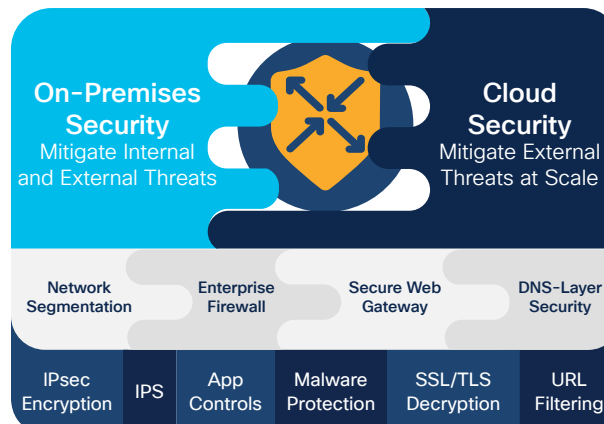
On-Premises Security
Mitigate Internal and External Threats

Cloud Security
Mitigate External Threats at Scale

Network Segmentation

Enterprise Firewall

Secure Web Gateway

DNS-Layer Security

IPsec Encryption

IPS

App Controls

Malware Protection

SSL/TLS Decryption

URL Filtering